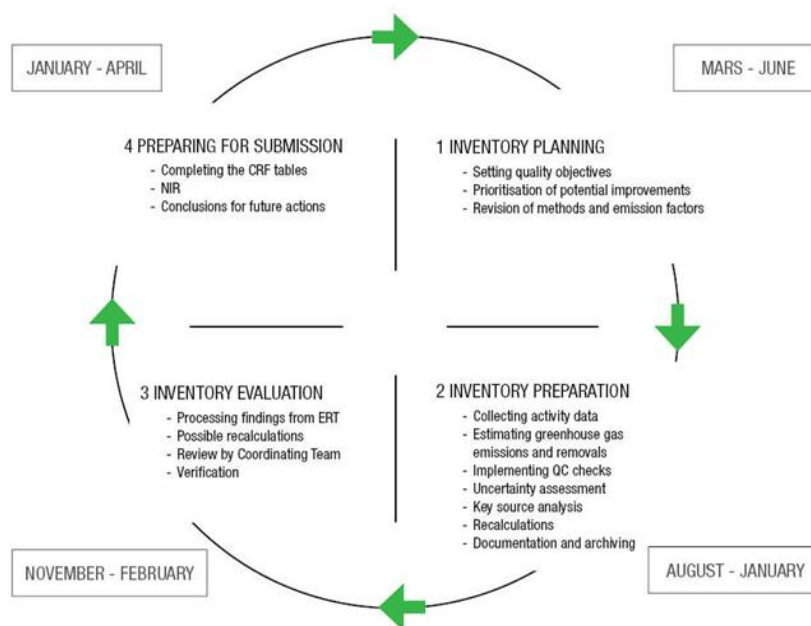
JANUARY - APRIL

MARS - JUNE

4 PREPARING FOR SUBMISSION
- Completing the CRF tables
- NIR
- Conclusions for future actions

1 INVENTORY PLANNING
- Setting quality objectives
- Prioritisation of potential improvements
- Revision of methods and emission factors

3 INVENTORY EVALUATION
- Processing findings from ERT
- Possible recalculations
- Review by Coordinating Team
- Verification

2 INVENTORY PREPARATION
- Collecting activity data
- Estimating greenhouse gas emissions and removals
- Implementing QC checks
- Uncertainty assessment
- Key source analysis
- Recalculations
- Documentation and archiving

NOVEMBER - FEBRUARY

AUGUST - JANUARY